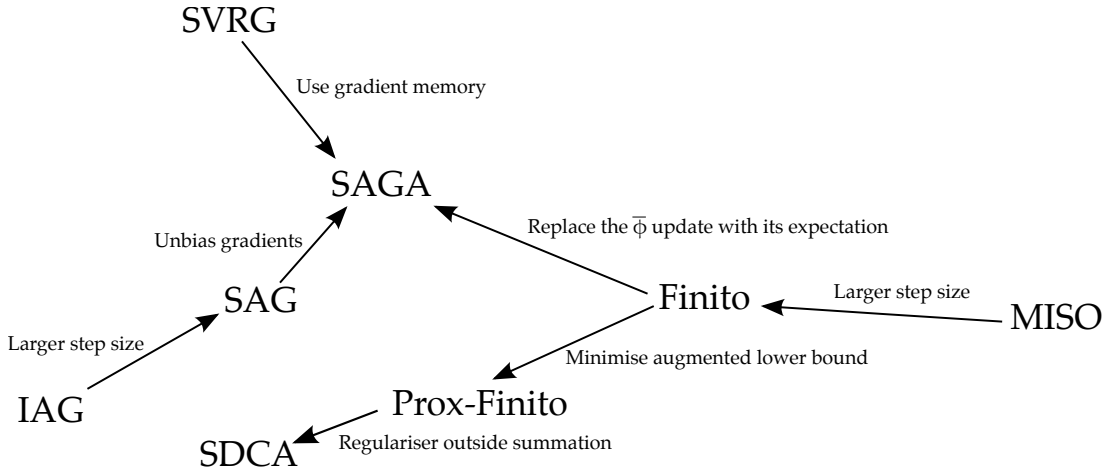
SVRG

Use gradient memory

SAGA

Unbias gradients

Replace the $\overline{\phi}$ update with its expectation

SAG

Finito

Larger step size

MISO

Larger step size

Minimise augmented lower bound

IAG

Prox-Finito

SDCA

Regulariser outside summation